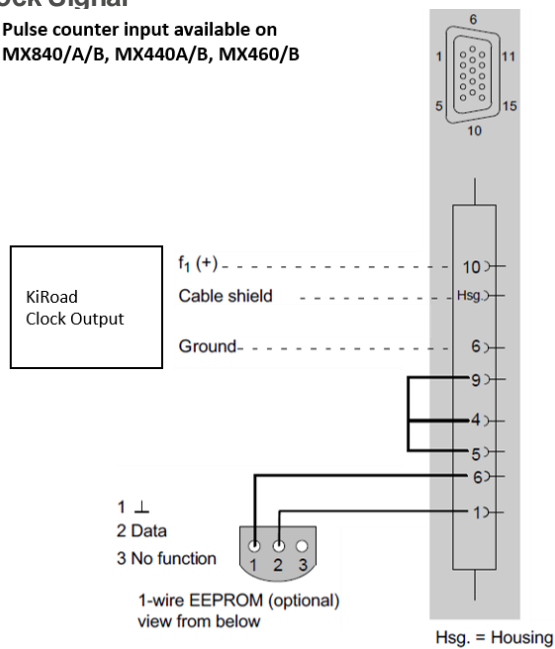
ock Signal
Pulse counter input available on MX840/A/B, MX440A/B, MX460/B

6
1
11
5
15
10

KiRoad
Clock Output

$f_1$ (+)
Cable shield
Ground

10
Hsg.
6
9
4
5
6
1

1 ⊥
2 Data
3 No function

1 2 3

1-wire EEPROM (optional)
view from below

Hsg. = Housing